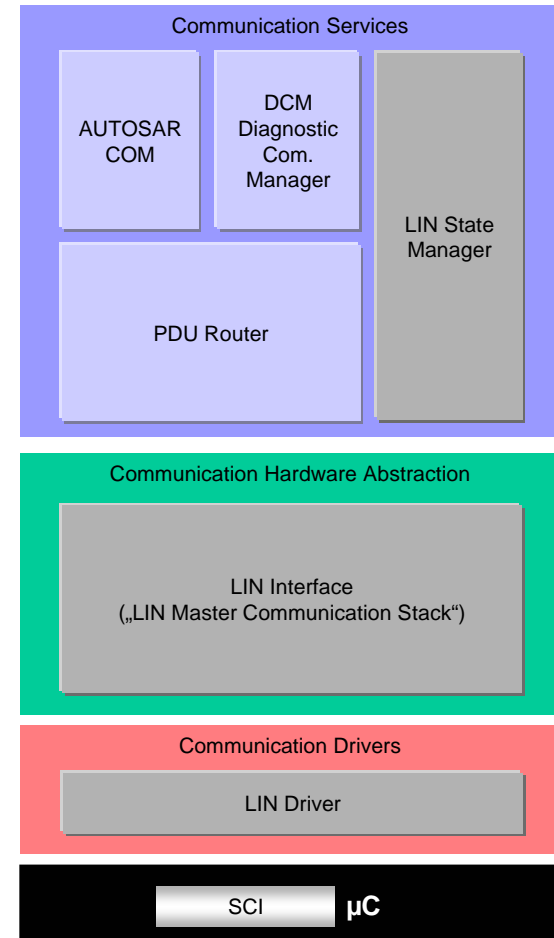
Communication Services

AUTOSAR COM

DCM Diagnostic Com. Manager

LIN State Manager

PDU Router

Communication Hardware Abstraction

LIN Interface („LIN Master Communication Stack“)

Communication Drivers

LIN Driver

SCI

µC